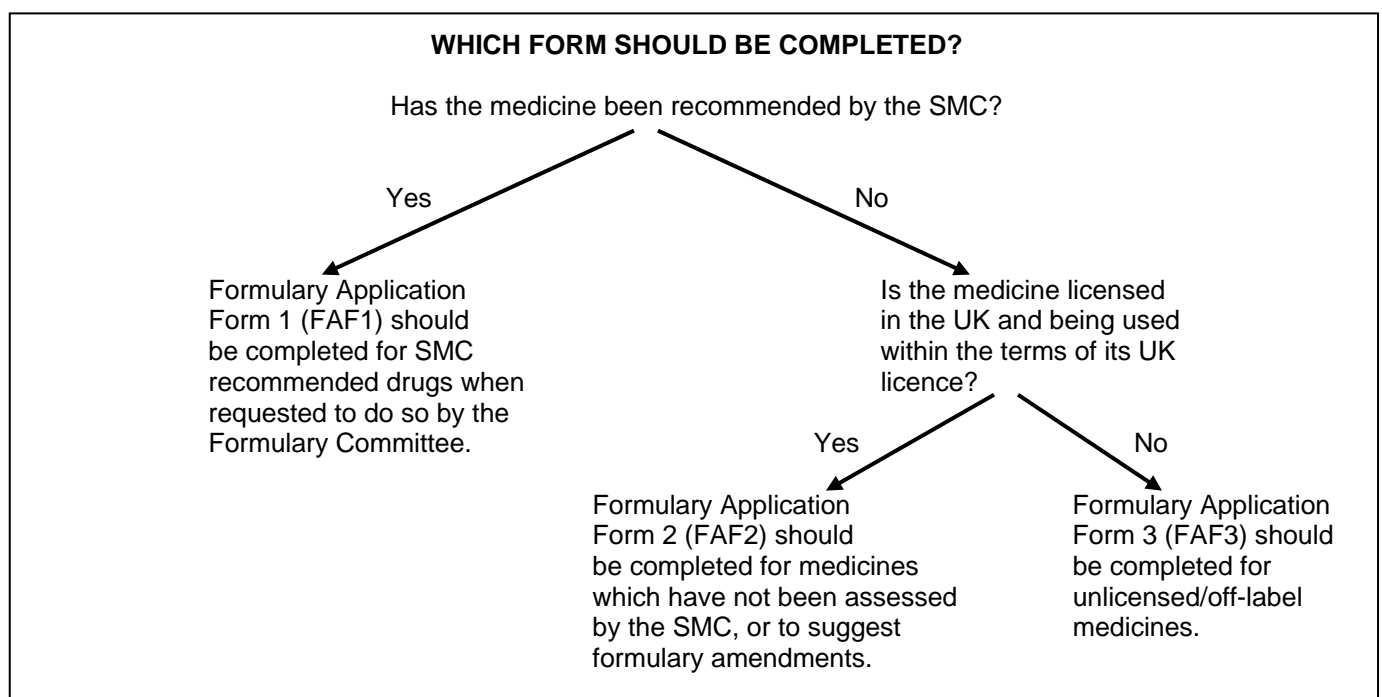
WHICH FORM SHOULD BE COMPLETED?

Has the medicine been recommended by the SMC?

Yes

No

Formulary Application Form 1 (FAF1) should be completed for SMC recommended drugs when requested to do so by the Formulary Committee.

Is the medicine licensed in the UK and being used within the terms of its UK licence?

Yes

No

Formulary Application Form 2 (FAF2) should be completed for medicines which have not been assessed by the SMC, or to suggest formulary amendments.

Formulary Application Form 3 (FAF3) should be completed for unlicensed/off-label medicines.